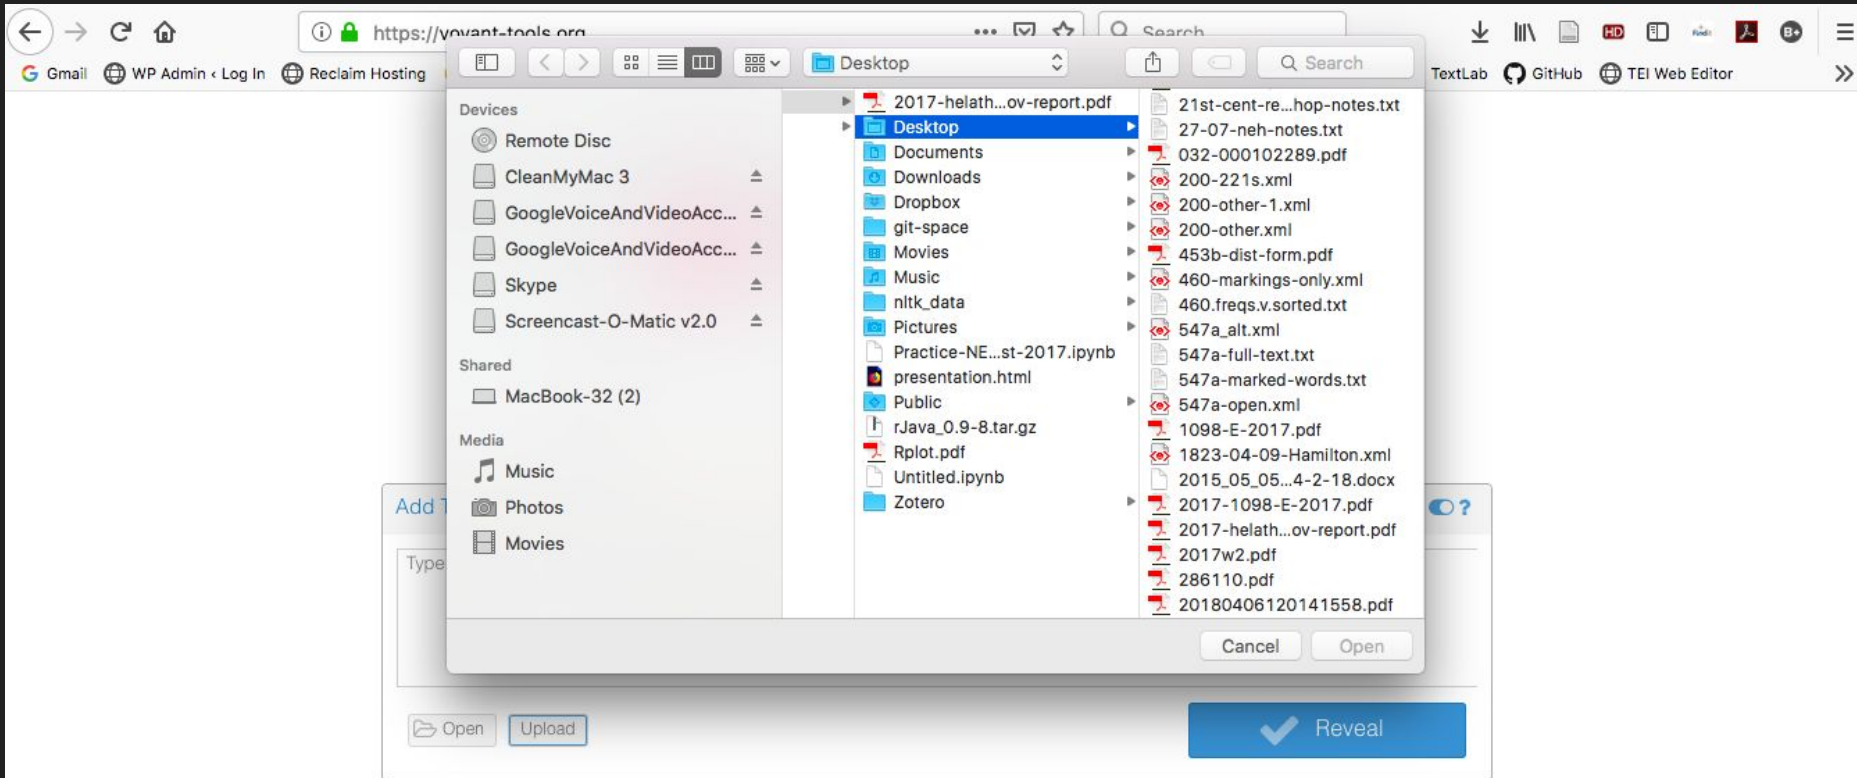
https://voyant-tools.org

Search

Gmail WP Admin ‹ Log In Reclaim Hosting TextLab GitHub TEI Web Editor

Desktop

Search

Devices
Remote Disc
CleanMyMac 3
GoogleVoiceAndVideoAcc...
GoogleVoiceAndVideoAcc...
Skype
Screencast-O-Matic v2.0

Shared
MacBook-32 (2)

Media
Music
Photos
Movies

2017-helath...ov-report.pdf
Desktop
Documents
Downloads
Dropbox
git-space
Movies
Music
nltk_data
Pictures
Practice-NE...st-2017.ipynb
presentation.html
Public
rJava_0.9-8.tar.gz
Rplot.pdf
Untitled.ipynb
Zotero

21st-cent-re...hop-notes.txt
27-07-neh-notes.txt
032-000102289.pdf
200-221s.xml
200-other-1.xml
200-other.xml
453b-dist-form.pdf
460-markings-only.xml
460.freqs.v.sorted.txt
547a_alt.xml
547a-full-text.txt
547a-marked-words.txt
547a-open.xml
1098-E-2017.pdf
1823-04-09-Hamilton.xml
2015_05_05...4-2-18.docx
2017-1098-E-2017.pdf
2017-helath...ov-report.pdf
2017w2.pdf
286110.pdf
20180406120141558.pdf

Cancel Open

Add T

Type

Open Upload

Reveal